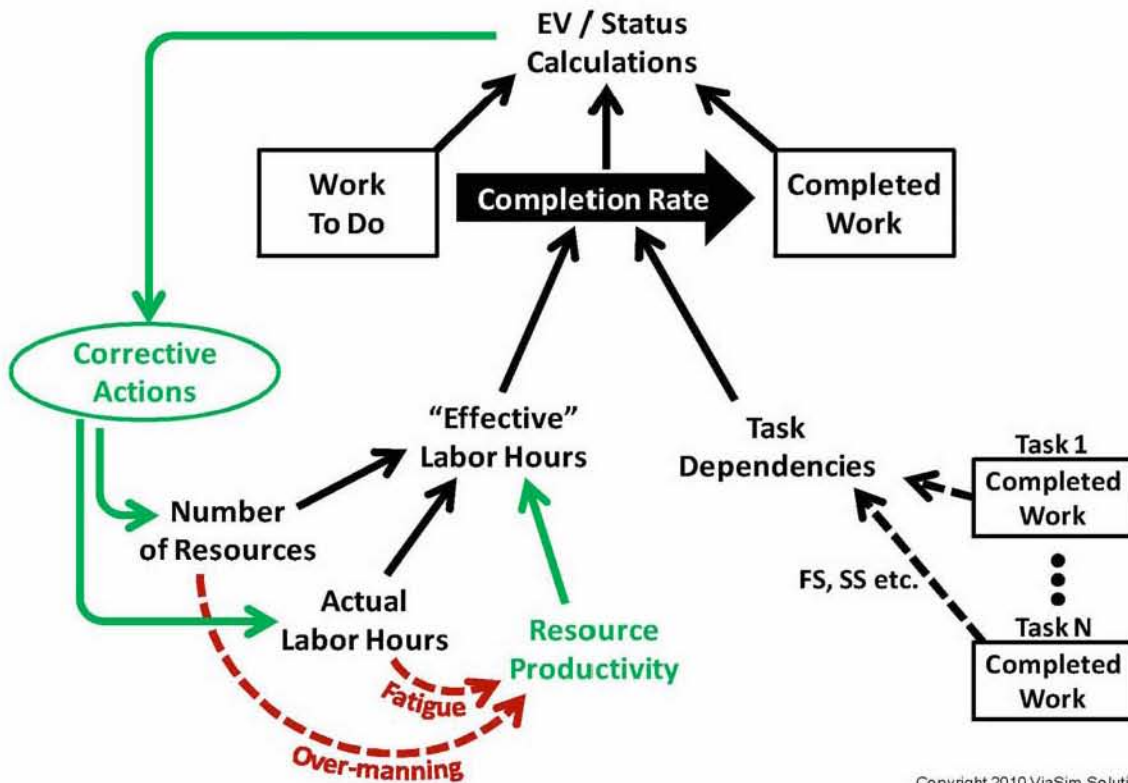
EV / Status Calculations

Work To Do

Completion Rate

Completed Work

Corrective Actions

"Effective" Labor Hours

Task Dependencies

Task 1

Completed Work

Number of Resources

FS, SS etc.

Actual Labor Hours

Resource Productivity

Task N

Completed Work

Fatigue

Over-manning

Copyright 2010 ViaSim Soluti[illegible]